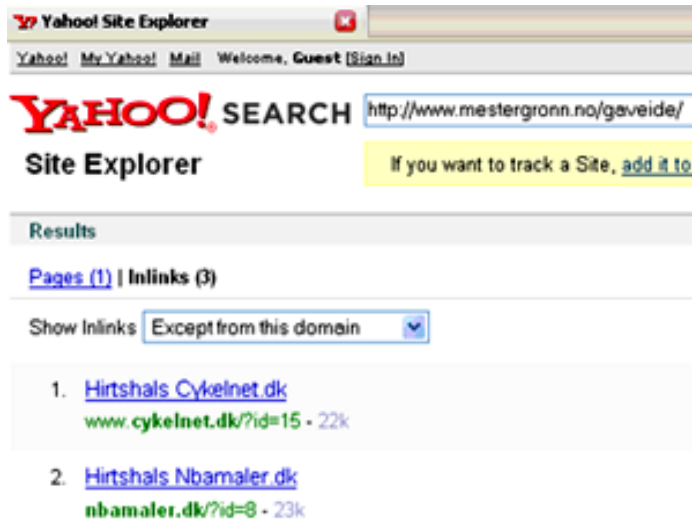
Y! Yahoo! Site Explorer

Yahoo! My Yahoo! Mail Welcome, Guest [Sign In]

YAHOO! SEARCH http://www.mestergronn.no/gaveide/

Site Explorer

If you want to track a Site, add it to

Results

Pages (1) | Inlinks (3)

Show Inlinks Except from this domain

1. Hirtshals Cykelnet.dk
www.cykelnet.dk/?id=15 - 22k

2. Hirtshals Nbamaler.dk
nbamaler.dk/?id=8 - 23k